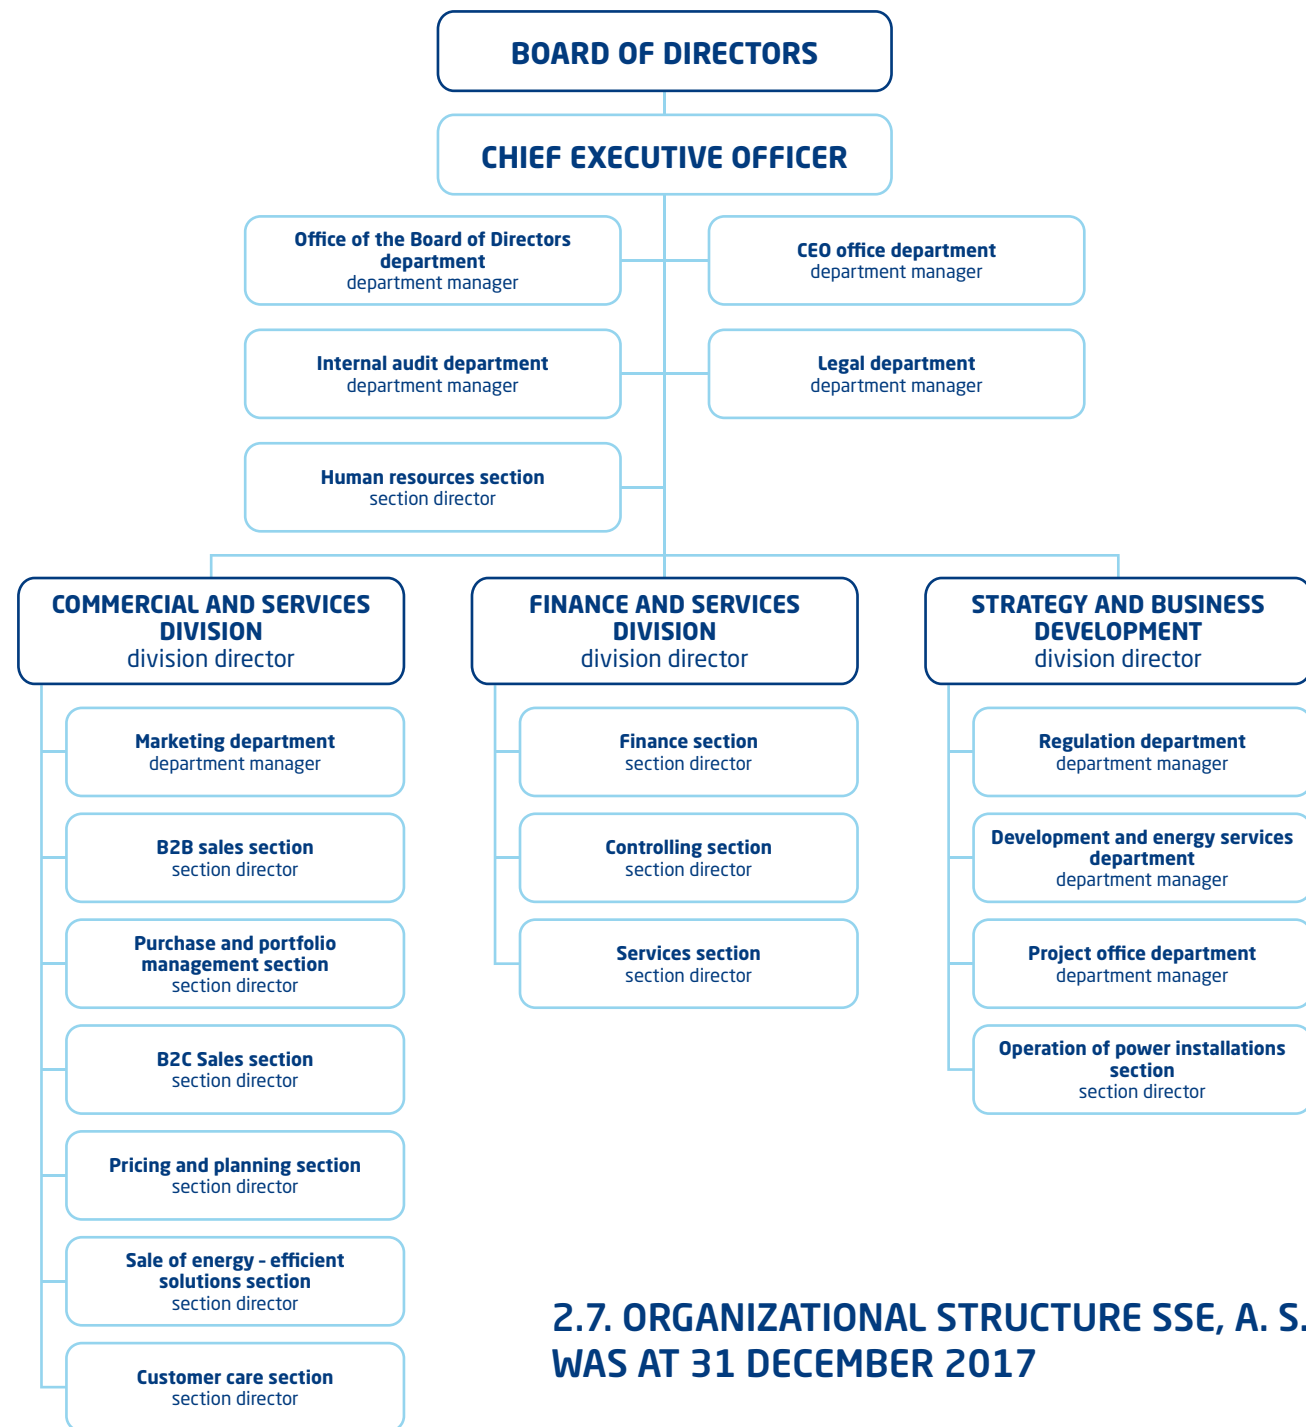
BOARD OF DIRECTORS

CHIEF EXECUTIVE OFFICER

Office of the Board of Directors department
department manager

CEO office department
department manager

Internal audit department
department manager

Legal department
department manager

Human resources section
section director

COMMERCIAL AND SERVICES DIVISION
division director

Marketing department
department manager

B2B sales section
section director

Purchase and portfolio management section
section director

B2C Sales section
section director

Pricing and planning section
section director

Sale of energy - efficient solutions section
section director

Customer care section
section director

FINANCE AND SERVICES DIVISION
division director

Finance section
section director

Controlling section
section director

Services section
section director

STRATEGY AND BUSINESS DEVELOPMENT
division director

Regulation department
department manager

Development and energy services department
department manager

Project office department
department manager

Operation of power installations section
section director

2.7. ORGANIZATIONAL STRUCTURE SSE, A. S. WAS AT 31 DECEMBER 2017